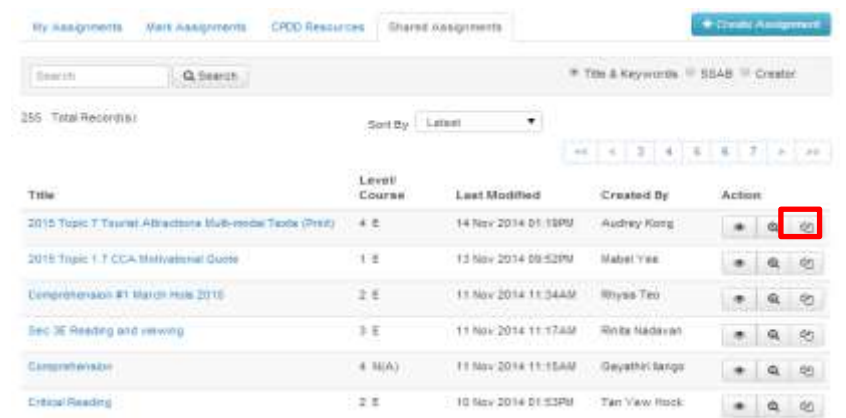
My Assignments | Mark Assignments | CPDD Resources | Shared Assignments

+ Create Assignment

Search | Search

Title & Keywords | SSAB | Creator

255 Total Record(s)

Sort By Latest

<< | < | 3 | 4 | 5 | 6 | 7 | > | >>

| Title | Level/ Course | Last Modified | Created By | Action |
|---|---|---|---|---|
| 2015 Topic 7 Tourist Attractions Multi-modal Texts (Print) | 4 E | 14 Nov 2014 01:19PM | Audrey Kong | |
| 2015 Topic 1.7 CCA Motivational Quote | 1 E | 13 Nov 2014 09:52PM | Mabel Yee | |
| Comprehension #1 March Hols 2015 | 2 E | 11 Nov 2014 11:34AM | Rhysa Teo | |
| Sec 3E Reading and viewing | 3 E | 11 Nov 2014 11:17AM | Rinita Nadavan | |
| Comprehension | 4 N(A) | 11 Nov 2014 11:15AM | Gayathiri Ilango | |
| Critical Reading | 2 E | 10 Nov 2014 01:53PM | Tan View Hock | |